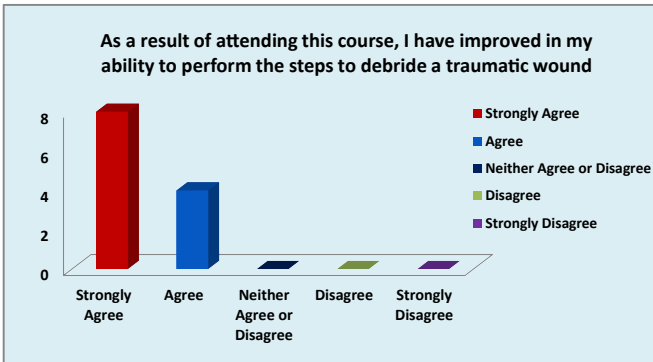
As a result of attending this course, I have improved in my ability to perform the steps to debride a traumatic wound

8
6
4
2
0

Strongly Agree
Agree
Neither Agree or Disagree
Disagree
Strongly Disagree

Strongly Agree
Agree
Neither Agree or Disagree
Disagree
Strongly Disagree